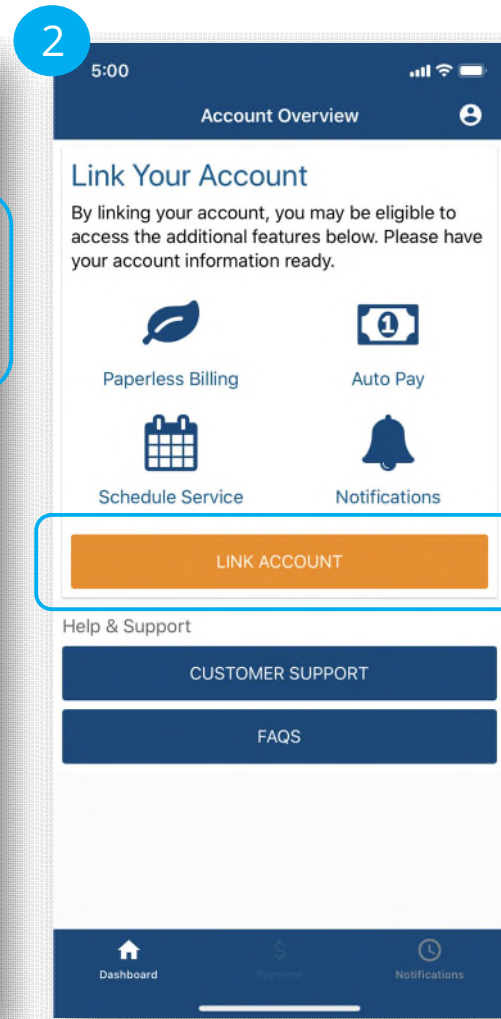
2

5:00

Account Overview

Link Your Account

By linking your account, you may be eligible to access the additional features below. Please have your account information ready.

Paperless Billing

Auto Pay

Schedule Service

Notifications

LINK ACCOUNT

Help & Support

CUSTOMER SUPPORT

FAQS

Dashboard

Payment

Notifications